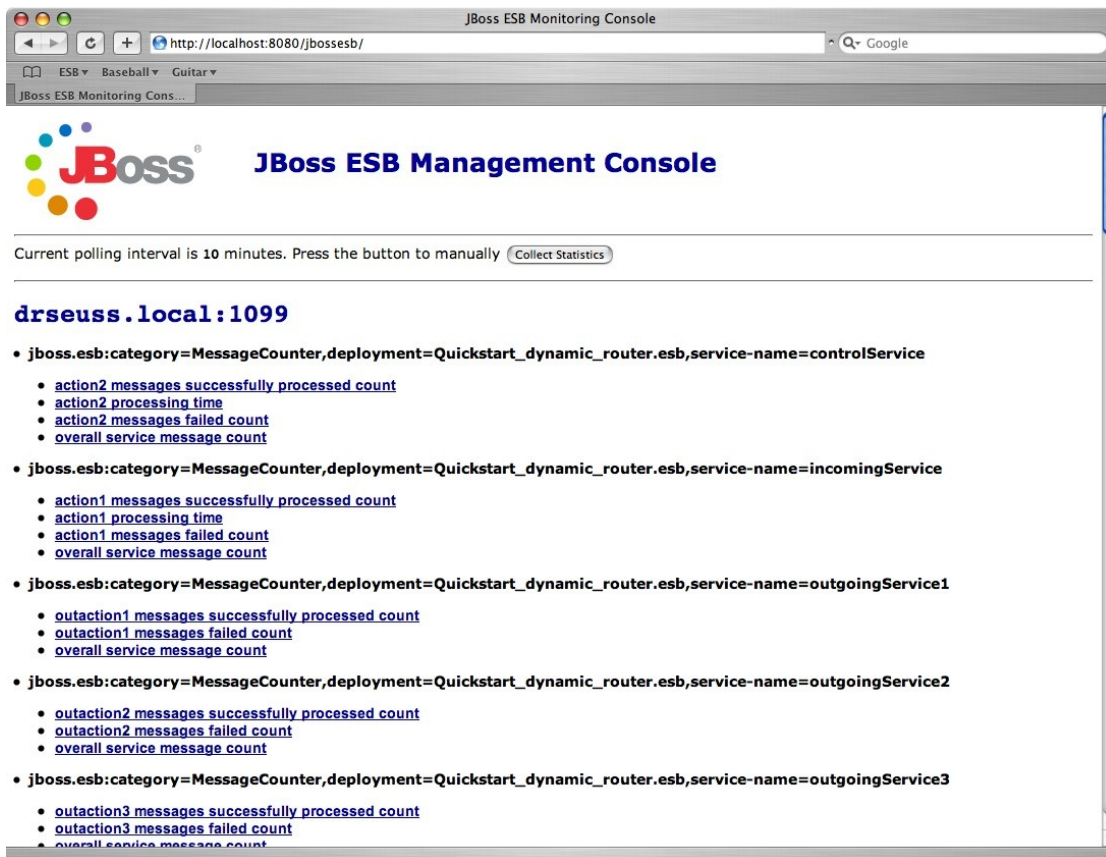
JBoss ESB Monitoring Console

http://localhost:8080/jbossesb/

Q- Google

ESB ▾ Baseball ▾ Guitar ▾

JBoss ESB Monitoring Cons...

JBoss

JBoss ESB Management Console

Current polling interval is 10 minutes. Press the button to manually Collect Statistics

drseuss.local:1099

- jboss.esb:category=MessageCounter,deployment=Quickstart_dynamic_router.esb,service-name=controlService
  - action2 messages successfully processed count
  - action2 processing time
  - action2 messages failed count
  - overall service message count
- jboss.esb:category=MessageCounter,deployment=Quickstart_dynamic_router.esb,service-name=incomingService
  - action1 messages successfully processed count
  - action1 processing time
  - action1 messages failed count
  - overall service message count
- jboss.esb:category=MessageCounter,deployment=Quickstart_dynamic_router.esb,service-name=outgoingService1
  - outaction1 messages successfully processed count
  - outaction1 messages failed count
  - overall service message count
- jboss.esb:category=MessageCounter,deployment=Quickstart_dynamic_router.esb,service-name=outgoingService2
  - outaction2 messages successfully processed count
  - outaction2 messages failed count
  - overall service message count
- jboss.esb:category=MessageCounter,deployment=Quickstart_dynamic_router.esb,service-name=outgoingService3
  - outaction3 messages successfully processed count
  - outaction3 messages failed count
  - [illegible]